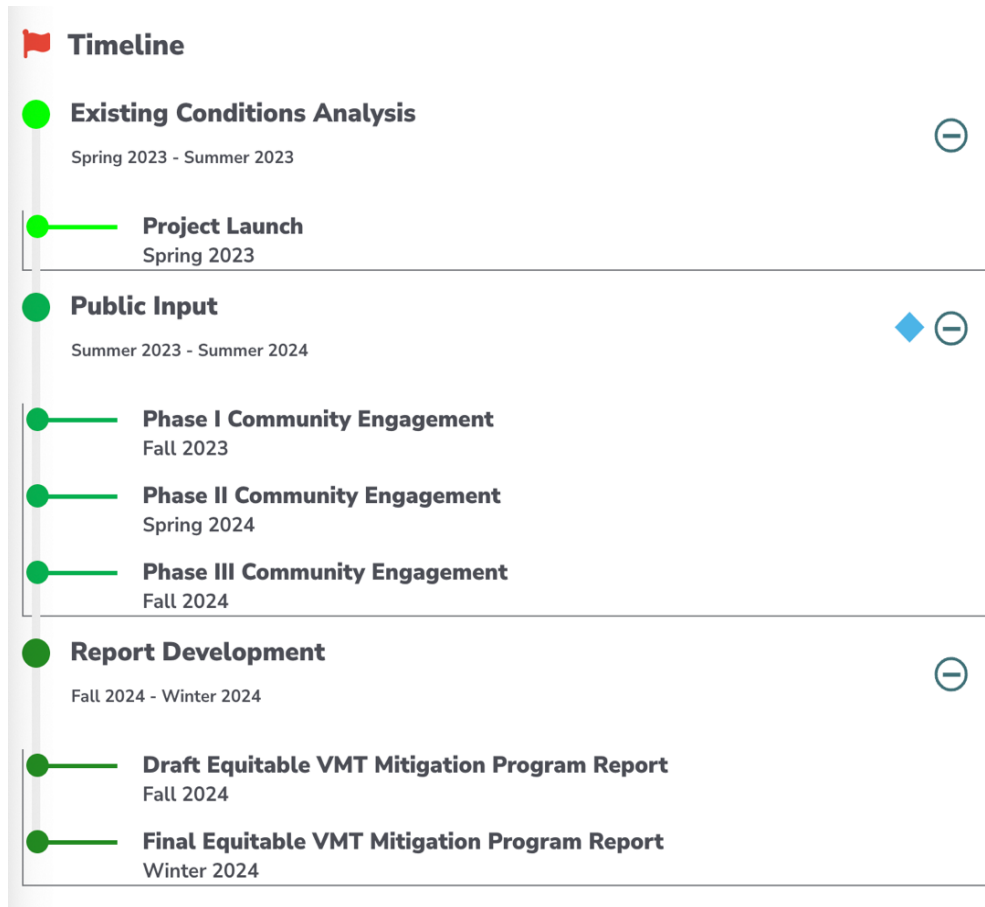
Timeline

Existing Conditions Analysis

Spring 2023 - Summer 2023

Project Launch
Spring 2023

Public Input

Summer 2023 - Summer 2024

Phase I Community Engagement
Fall 2023

Phase II Community Engagement
Spring 2024

Phase III Community Engagement
Fall 2024

Report Development

Fall 2024 - Winter 2024

Draft Equitable VMT Mitigation Program Report
Fall 2024

Final Equitable VMT Mitigation Program Report
Winter 2024